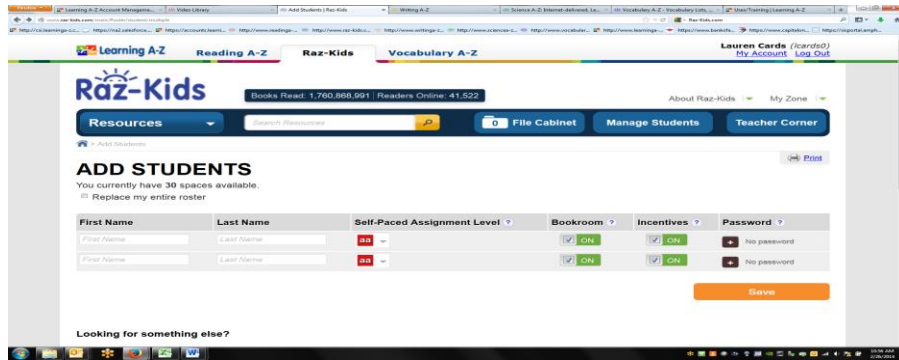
Learning A-Z Account Manageme... | Video Library | Add Students | Raz-Kids | Writing A-Z | Science A-Z: Internet-delivered, Le... | Vocabulary A-Z - Vocabulary Lists, ... | User/Training | Learning A-Z

Raz-Kids.com

Learning A-Z   Reading A-Z   Raz-Kids   Vocabulary A-Z

Lauren Cards (lcards0)
My Account   Log Out

Raz-Kids

Books Read: 1,760,868,991 | Readers Online: 41,522

About Raz-Kids   My Zone

Resources   Search Resources   0 File Cabinet   Manage Students   Teacher Corner

> Add Students

Print

ADD STUDENTS

You currently have 30 spaces available.

Replace my entire roster

| First Name | Last Name | Self-Paced Assignment Level ? | Bookroom ? | Incentives ? | Password ? |
|---|---|---|---|---|---|
| First Name | Last Name | aa | ON | ON | No password |
| First Name | Last Name | aa | ON | ON | No password |

Save

Looking for something else?